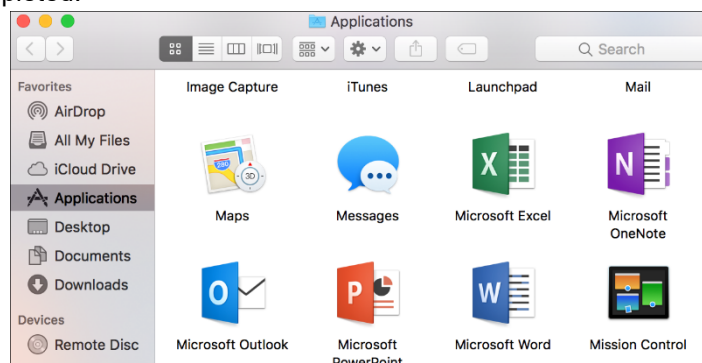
Applications

Search

Favorites
AirDrop
All My Files
iCloud Drive
Applications
Desktop
Documents
Downloads
Devices
Remote Disc

Image Capture
iTunes
Launchpad
Mail
Maps
Messages
Microsoft Excel
Microsoft OneNote
Microsoft Outlook
Microsoft PowerPoint
Microsoft Word
Mission Control